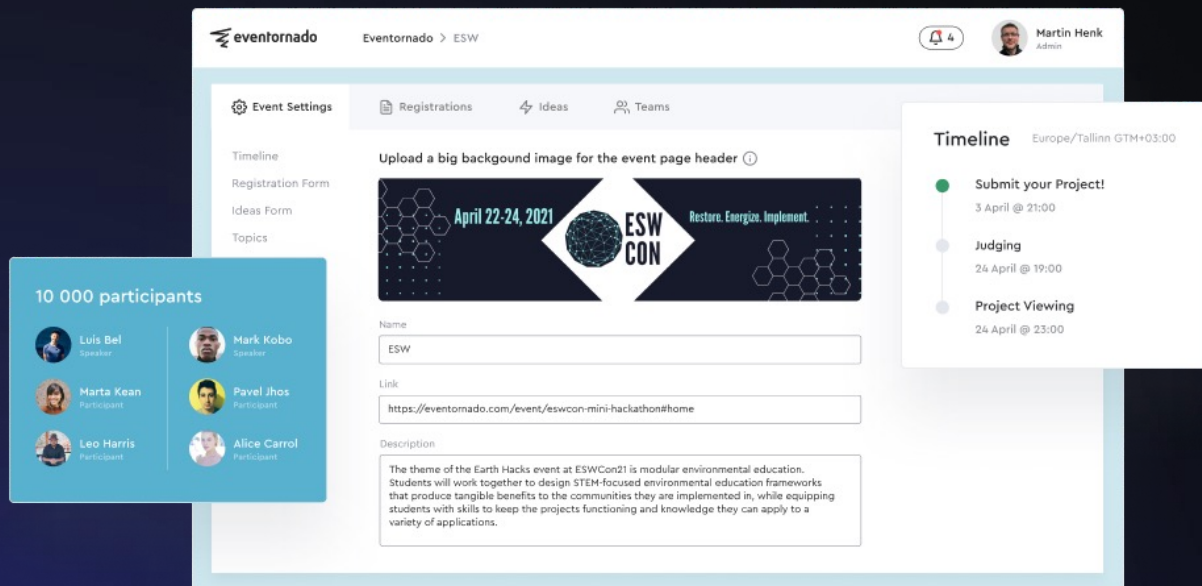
eventornado

Eventornado > ESW

4

Martin Henk
Admin

Event Settings

Registrations

Ideas

Teams

Timeline

Registration Form

Ideas Form

Topics

Upload a big backgound image for the event page header

April 22-24, 2021

ESW CON

Restore. Energize. Implement.

Name

ESW

Link

https://eventornado.com/event/eswcon-mini-hackathon#home

Description

The theme of the Earth Hacks event at ESWCon21 is modular environmental education. Students will work together to design STEM-focused environmental education frameworks that produce tangible benefits to the communities they are implemented in, while equipping students with skills to keep the projects functioning and knowledge they can apply to a variety of applications.

Timeline

Europe/Tallinn GTM+03:00

Submit your Project!
3 April @ 21:00

Judging
24 April @ 19:00

Project Viewing
24 April @ 23:00

10 000 participants

Luis Bel
Speaker

Marta Kean
Participant

Leo Harris
Participant

Mark Kobo
Speaker

Pavel Jhos
Participant

Alice Carrol
Participant